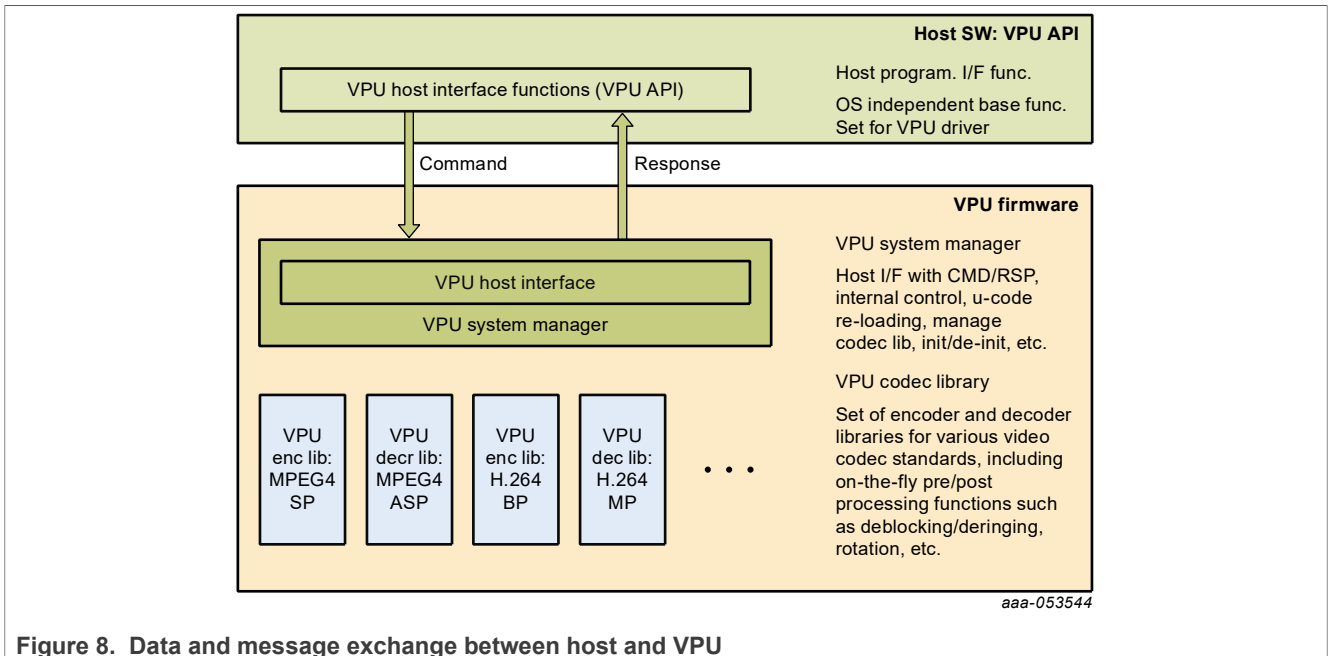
Host SW: VPU API

VPU host interface functions (VPU API)

Host program. I/F func.

OS independent base func. Set for VPU driver

Command

Response

VPU firmware

VPU host interface

VPU system manager

VPU system manager

Host I/F with CMD/RSP, internal control, u-code re-loading, manage codec lib, init/de-init, etc.

VPU codec library

Set of encoder and decoder libraries for various video codec standards, including on-the-fly pre/post processing functions such as deblocking/deringing, rotation, etc.

VPU enc lib: MPEG4 SP

VPU decr lib: MPEG4 ASP

VPU enc lib: H.264 BP

VPU dec lib: H.264 MP

• • •

aaa-053544

Figure 8. Data and message exchange between host and VPU